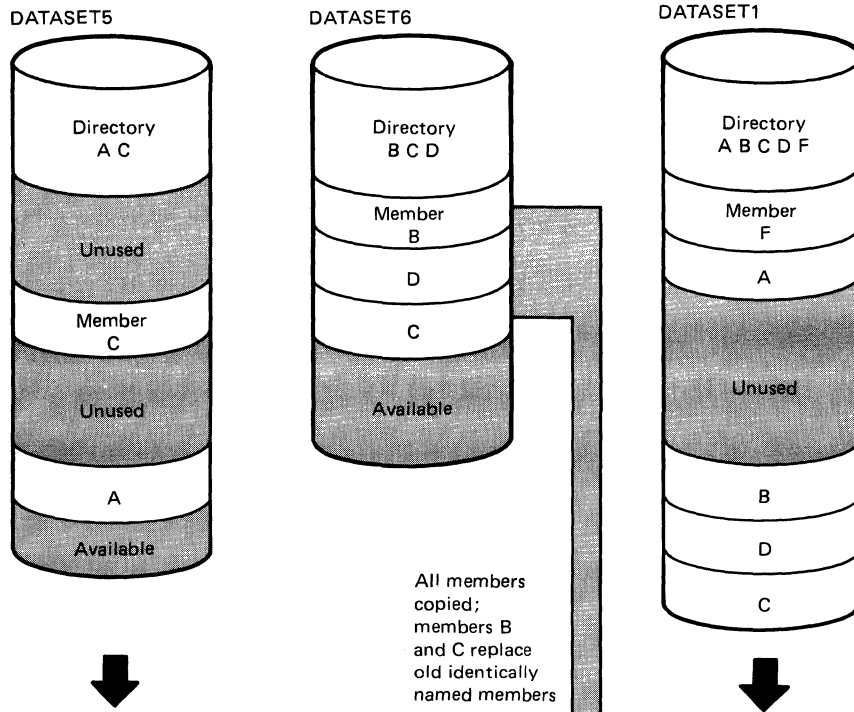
DATASET5

Directory
A C

Unused

Member
C

Unused

A

Available

DATASET6

Directory
B C D

Member
B

D

C

Available

All members copied; members B and C replace old identically named members

DATASET1

Directory
A B C D F

Member
F

A

Unused

B

D

C